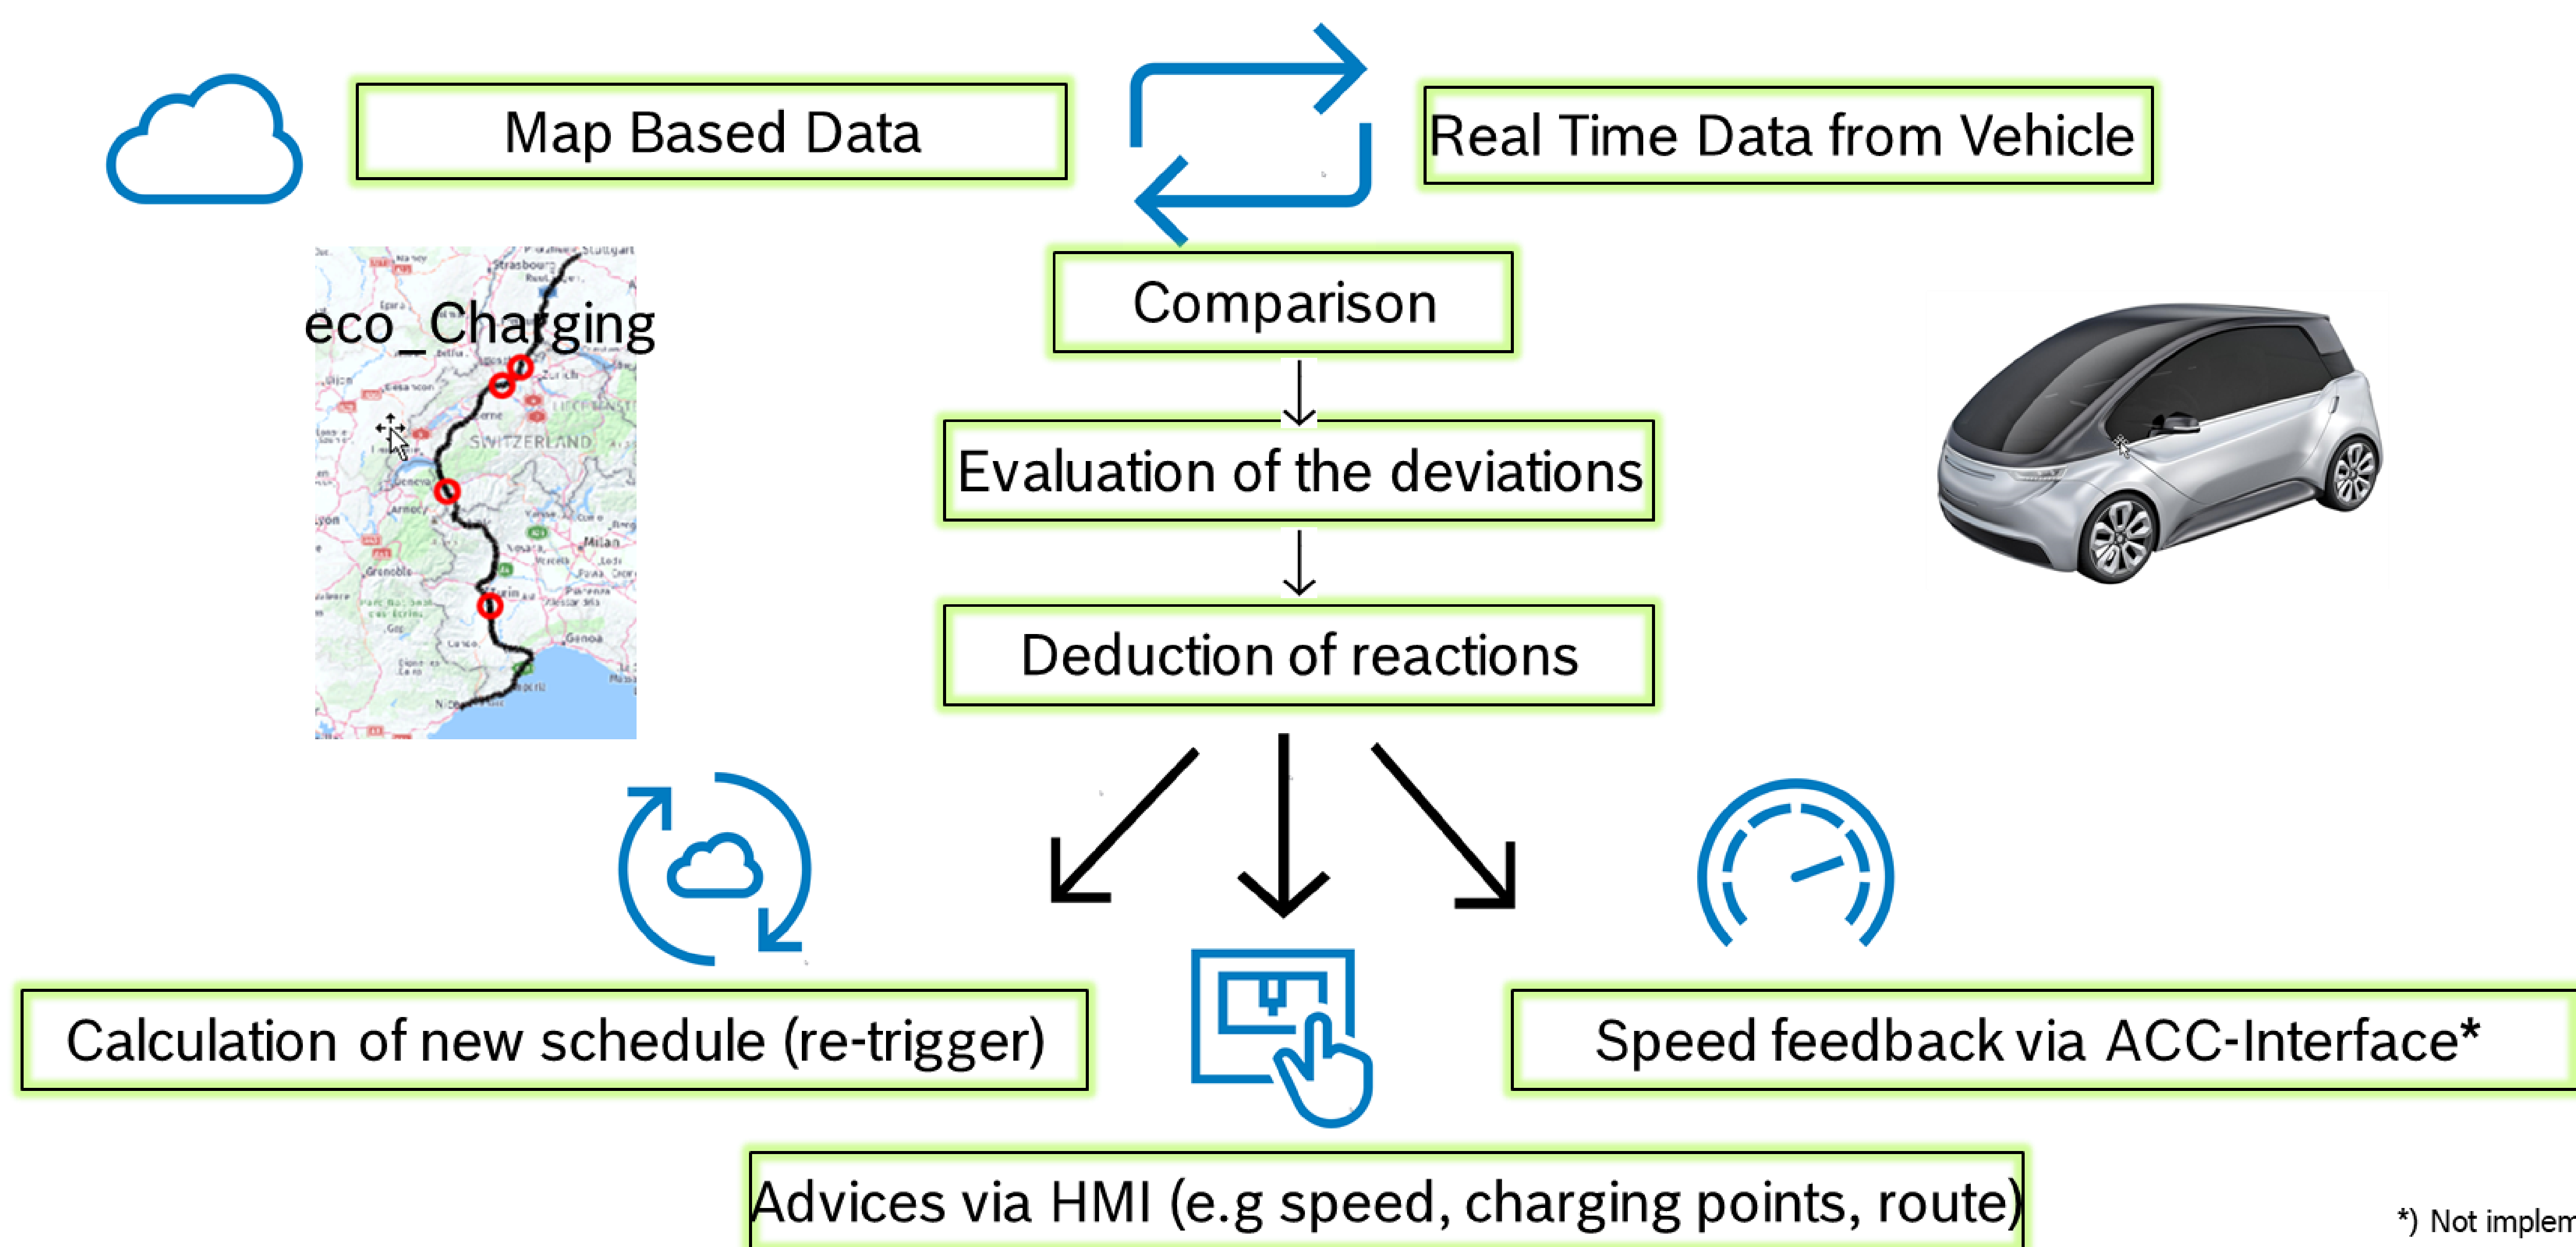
Map Based Data

Real Time Data from Vehicle

eco_Charging

Strasbourg

Stuttgart

Zurich

SWITZERLAND

Geneva

Milan

Turin

Genoa

Grenoble

Nice

Lyon

Annecy

Comparison

Evaluation of the deviations

Deduction of reactions

Calculation of new schedule (re-trigger)

Speed feedback via ACC-Interface*

Advices via HMI (e.g speed, charging points, route)

*) Not implem